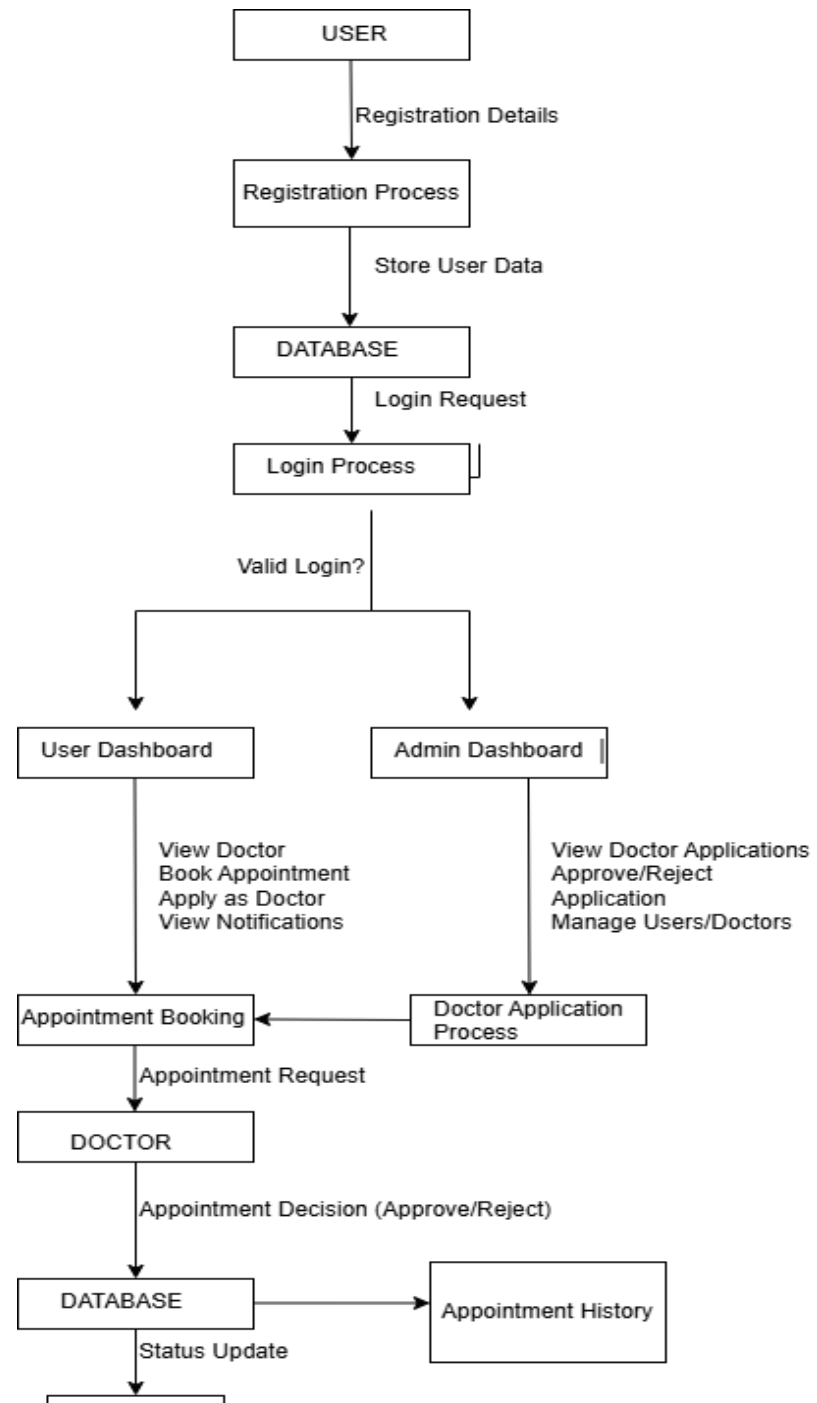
USER

Registration Details

Registration Process

Store User Data

DATABASE

Login Request

Login Process

Valid Login?

User Dashboard

Admin Dashboard

View Doctor
Book Appointment
Apply as Doctor
View Notifications

View Doctor Applications
Approve/Reject
Application
Manage Users/Doctors

Appointment Booking

Doctor Application Process

Appointment Request

DOCTOR

Appointment Decision (Approve/Reject)

DATABASE

Appointment History

Status Update